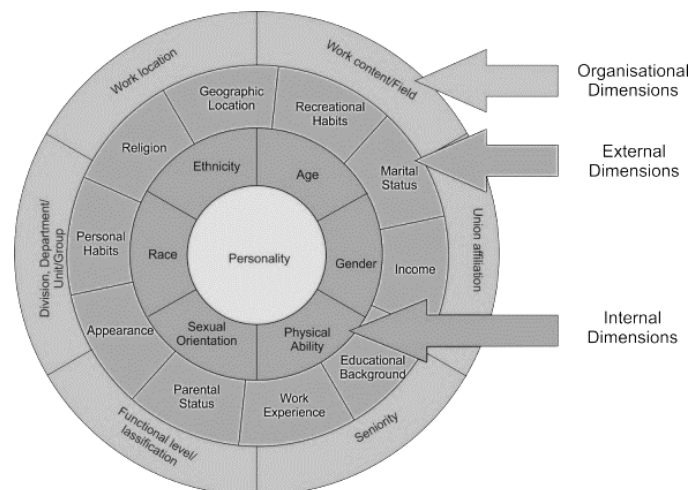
Work location

Work content/Field

Organisational Dimensions

Geographic Location

Recreational Habits

Religion

Ethnicity

Age

Marital Status

External Dimensions

Division, Department/ Unit/Group

Personal Habits

Race

Personality

Gender

Income

Union affiliation

Appearance

Sexual Orientation

Physical Ability

Internal Dimensions

Educational Background

Parental Status

Work Experience

Functional level/ lassification

Seniority